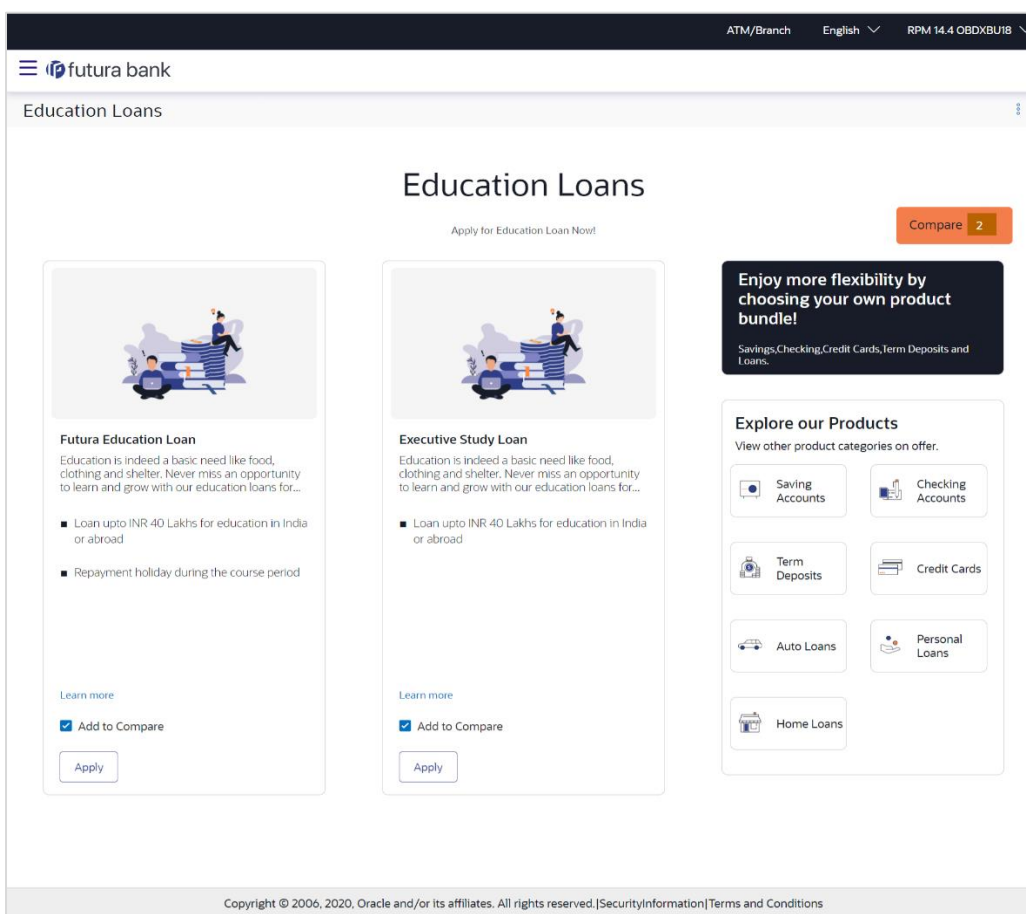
ATM/Branch English RPM 14.4 OBDXBU18

futura bank

Education Loans

Education Loans

Apply for Education Loan Now!

Compare 2

Futura Education Loan

Education is indeed a basic need like food, clothing and shelter. Never miss an opportunity to learn and grow with our education loans for...

■ Loan upto INR 40 Lakhs for education in India or abroad

■ Repayment holiday during the course period

Learn more

Add to Compare

Apply

Executive Study Loan

Education is indeed a basic need like food, clothing and shelter. Never miss an opportunity to learn and grow with our education loans for...

■ Loan upto INR 40 Lakhs for education in India or abroad

Learn more

Add to Compare

Apply

Enjoy more flexibility by choosing your own product bundle!

Savings,Checking,Credit Cards,Term Deposits and Loans.

Explore our Products

View other product categories on offer.

Saving Accounts

Checking Accounts

Term Deposits

Credit Cards

Auto Loans

Personal Loans

Home Loans

Copyright © 2006, 2020, Oracle and/or its affiliates. All rights reserved.|SecurityInformation|Terms and Conditions